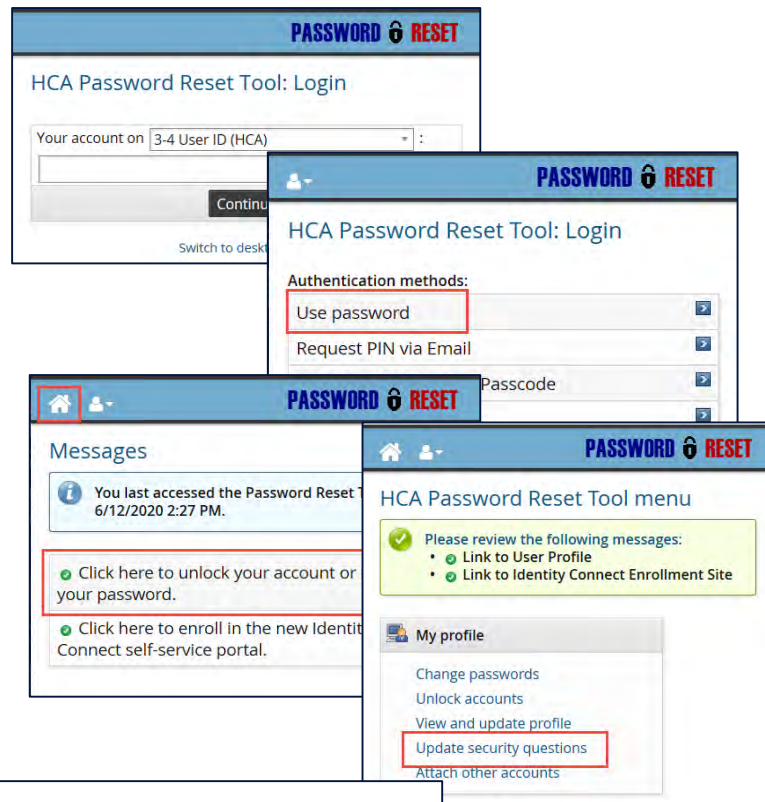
PASSWORD RESET

HCA Password Reset Tool: Login

Your account on 3-4 User ID (HCA) :

Continu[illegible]

Switch to deskt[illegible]

PASSWORD RESET

HCA Password Reset Tool: Login

Authentication methods:

Use password

Request PIN via Email

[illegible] Passcode

PASSWORD RESET

Messages

You last accessed the Password Reset T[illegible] 6/12/2020 2:27 PM.

Click here to unlock your account or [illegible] your password.

Click here to enroll in the new Identit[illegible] Connect self-service portal.

PASSWORD RESET

HCA Password Reset Tool menu

Please review the following messages:
• Link to User Profile
• Link to Identity Connect Enrollment Site

My profile

Change passwords
Unlock accounts
View and update profile
Update security questions
Attach other accounts